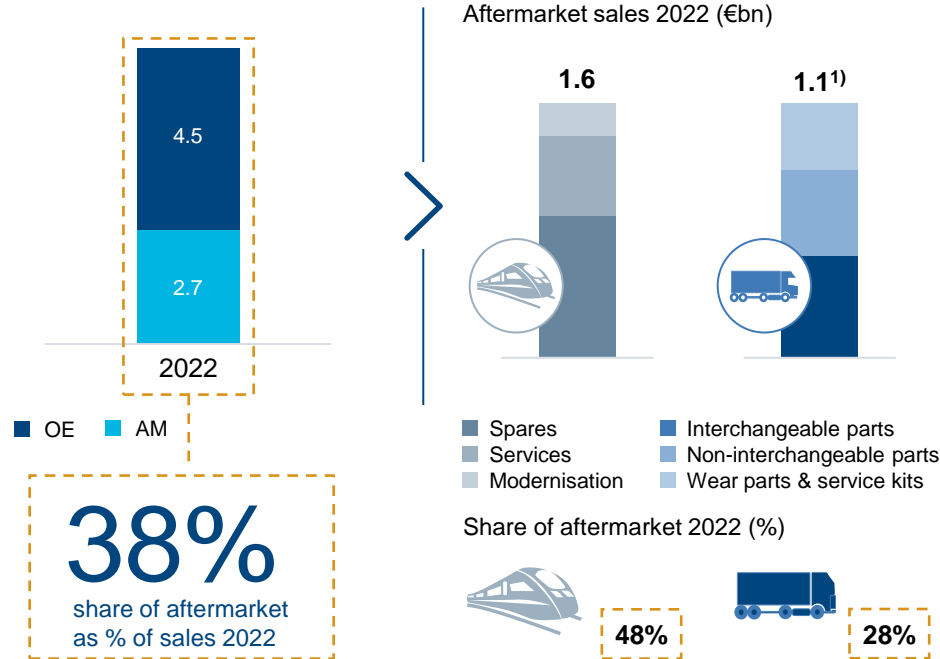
4.5

2.7

2022

OE AM

38%
share of aftermarket as % of sales 2022

Aftermarket sales 2022 (€bn)

1.6

$1.1^{1)}$

Spares
Services
Modernisation

Interchangeable parts
Non-interchangeable parts
Wear parts & service kits

Share of aftermarket 2022 (%)

48%

28%